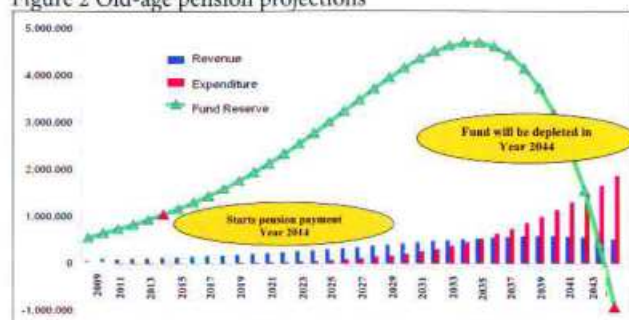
Figure 2 Old-age pension projections

5.000.000
4.000.000
3.000.000
2.000.000
1.000.000
0
-1.000.000

Revenue
Expenditure
Fund Reserve

Fund will be depleted in Year 2044

Starts pension payment Year 2014

2009
2011
2013
2015
2017
2019
2021
2023
2025
2027
2029
2031
2033
2035
2037
2039
2041
2043